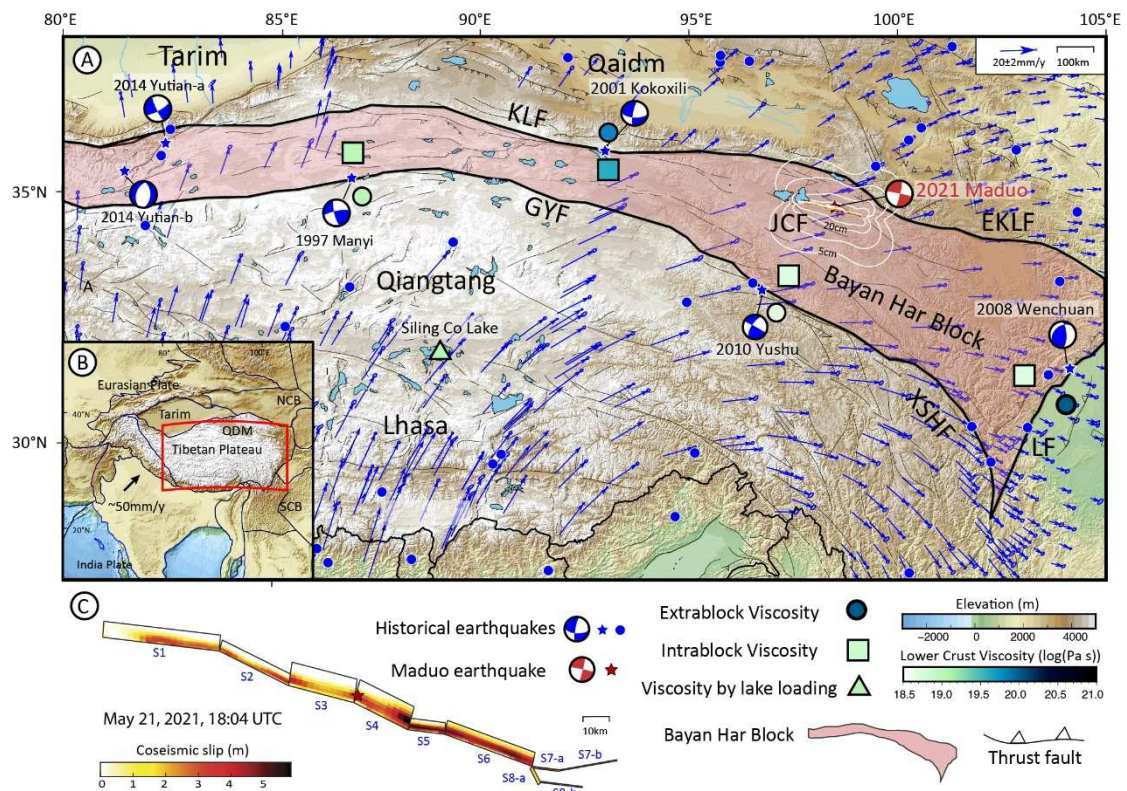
80°E 85°E 90°E 95°E 100°E 105°E

A

Tarim

Qaidm

20±2mm/y 100km

2014 Yutian-a

2001 Kokoxili

KLF

35°N

2021 Maduo

2014 Yutian-b

GYF

JCF

EKLF

20cm

5cm

1997 Manyi

Qiangtang

Bayan Har Block

A

Siling Co Lake

2010 Yushu

2008 Wenchuan

B

Eurasian Plate

NCB

Tarim

QDM

Tibetan Plateau

Lhasa

XSHF

30°N

LF

~50mm/y

SCB

India Plate

C

S1

S2

S3

S4

S5

S6

S7-a

S7-b

S8-a

10km

May 21, 2021, 18:04 UTC

Coseismic slip (m)

0 1 2 3 4 5

Historical earthquakes

Maduo earthquake

Extrablock Viscosity

Intrablock Viscosity

Viscosity by lake loading

Elevation (m)

-2000 0 2000 4000

Lower Crust Viscosity (log(Pa s))

18.5 19.0 19.5 20.0 20.5 21.0

Bayan Har Block

Thrust fault